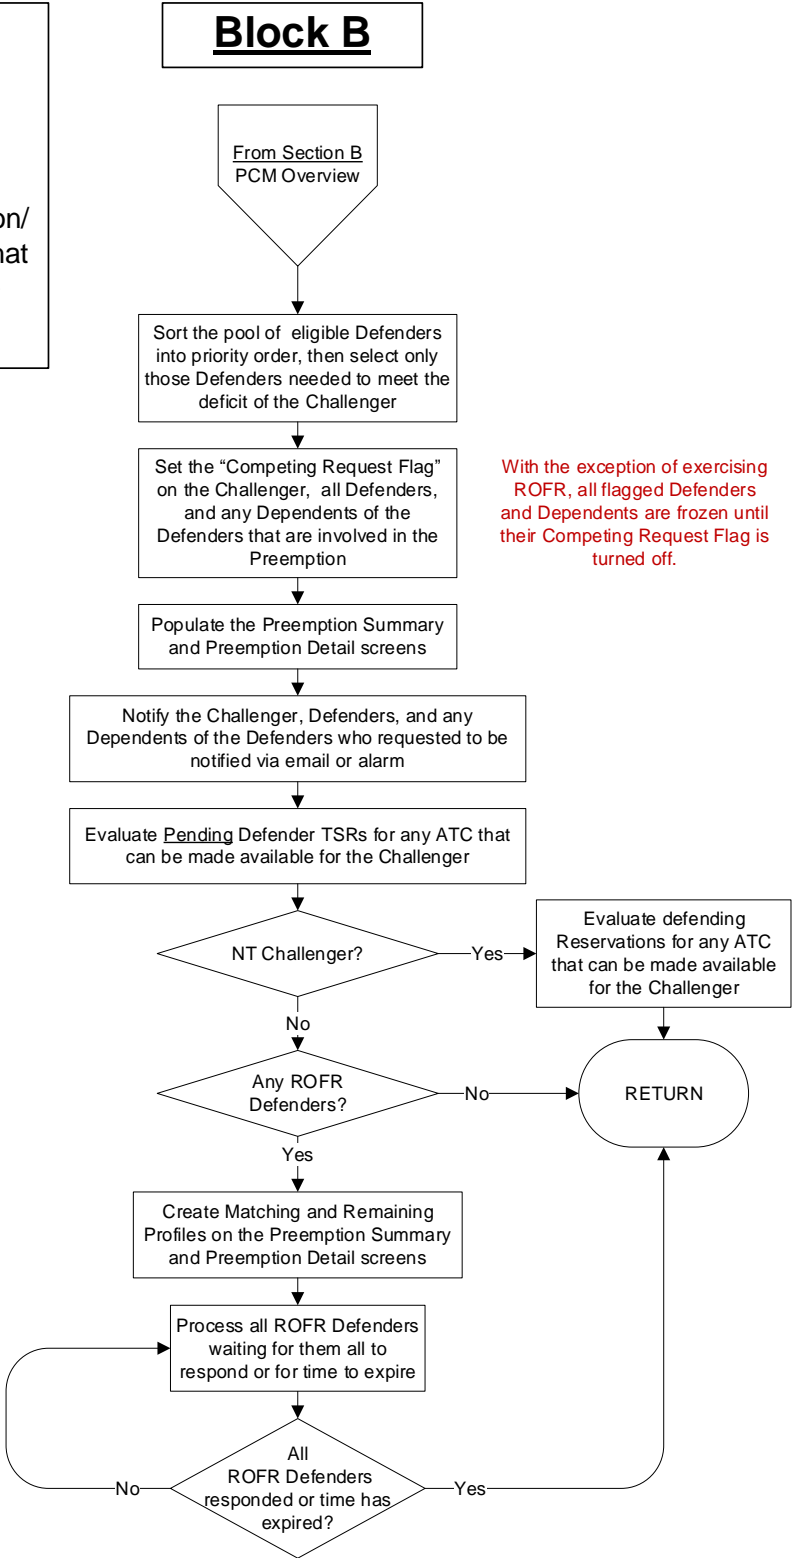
on/
hat

Block B

From Section B
PCM Overview

Sort the pool of eligible Defenders into priority order, then select only those Defenders needed to meet the deficit of the Challenger

Set the "Competing Request Flag" on the Challenger, all Defenders, and any Dependents of the Defenders that are involved in the Preemption

With the exception of exercising ROFR, all flagged Defenders and Dependents are frozen until their Competing Request Flag is turned off.

Populate the Preemption Summary and Preemption Detail screens

Notify the Challenger, Defenders, and any Dependents of the Defenders who requested to be notified via email or alarm

Evaluate Pending Defender TSRs for any ATC that can be made available for the Challenger

NT Challenger?

Yes

Evaluate defending Reservations for any ATC that can be made available for the Challenger

No

Any ROFR Defenders?

No

RETURN

Yes

Create Matching and Remaining Profiles on the Preemption Summary and Preemption Detail screens

Process all ROFR Defenders waiting for them all to respond or for time to expire

No

All ROFR Defenders responded or time has expired?

Yes